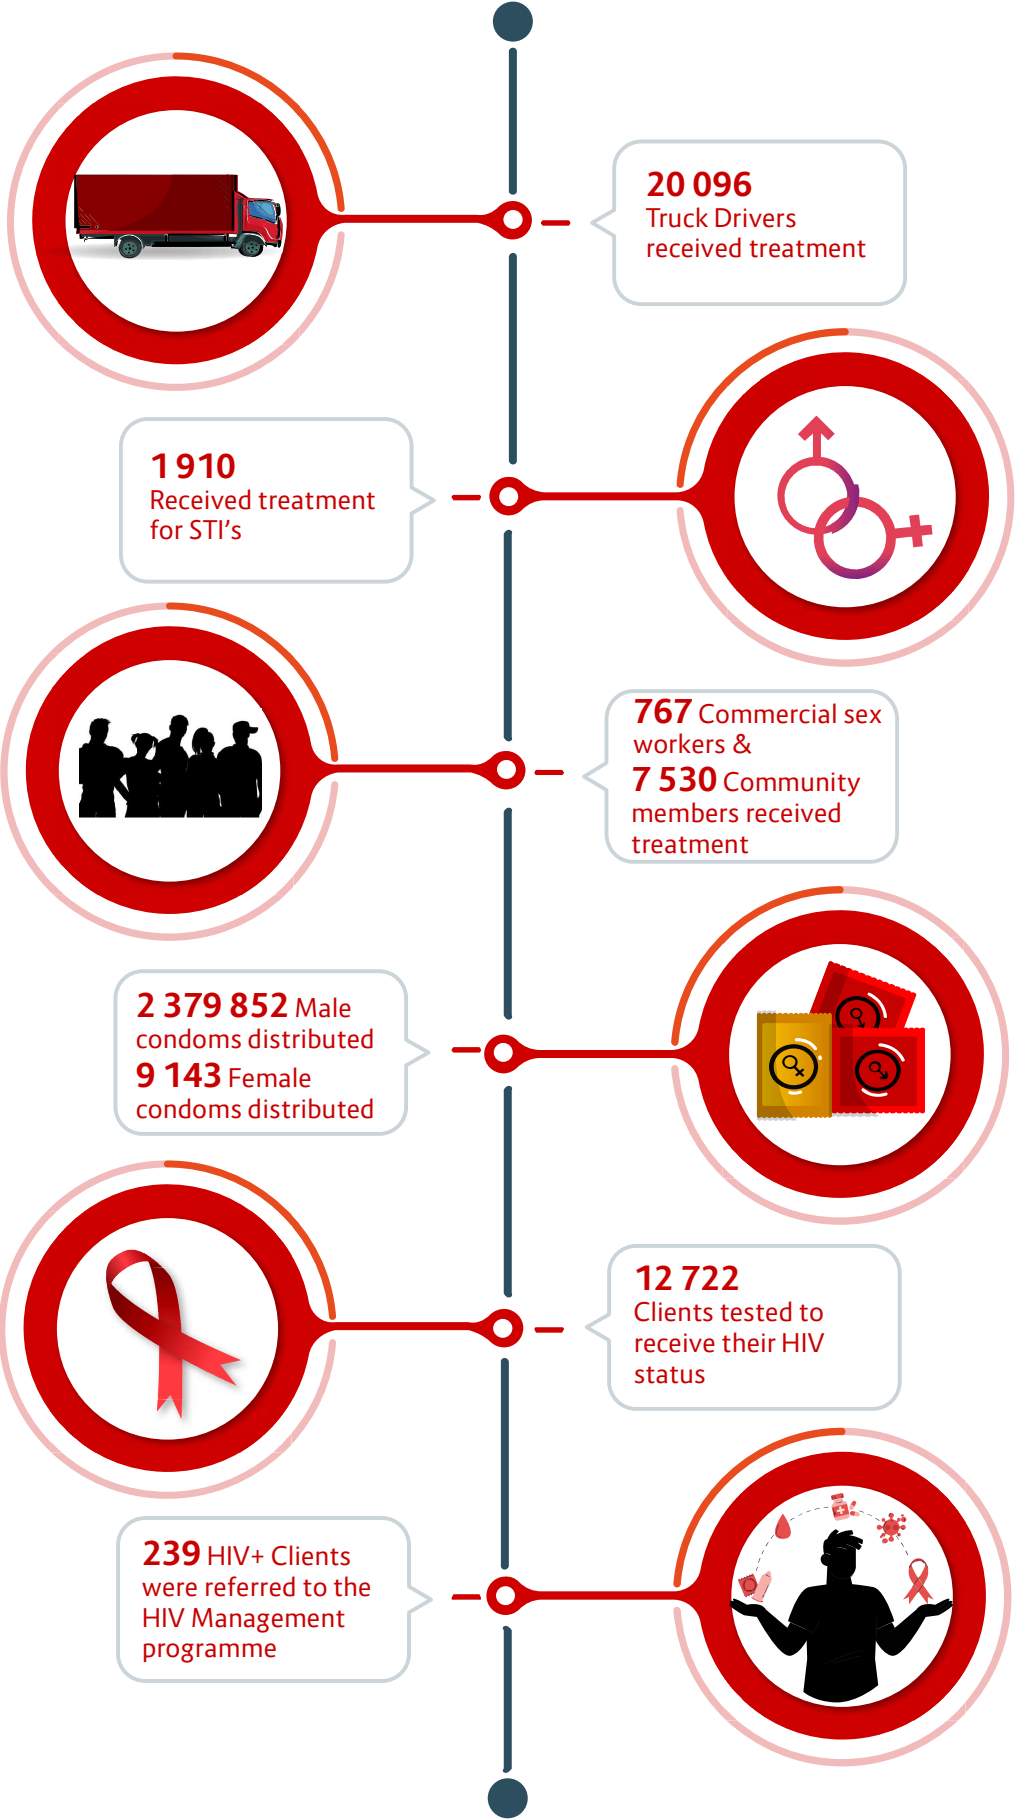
20 096
Truck Drivers received treatment

1 910
Received treatment for STI's

767 Commercial sex workers &
7 530 Community members received treatment

2 379 852 Male condoms distributed
9 143 Female condoms distributed

12 722
Clients tested to receive their HIV status

239 HIV+ Clients were referred to the HIV Management programme